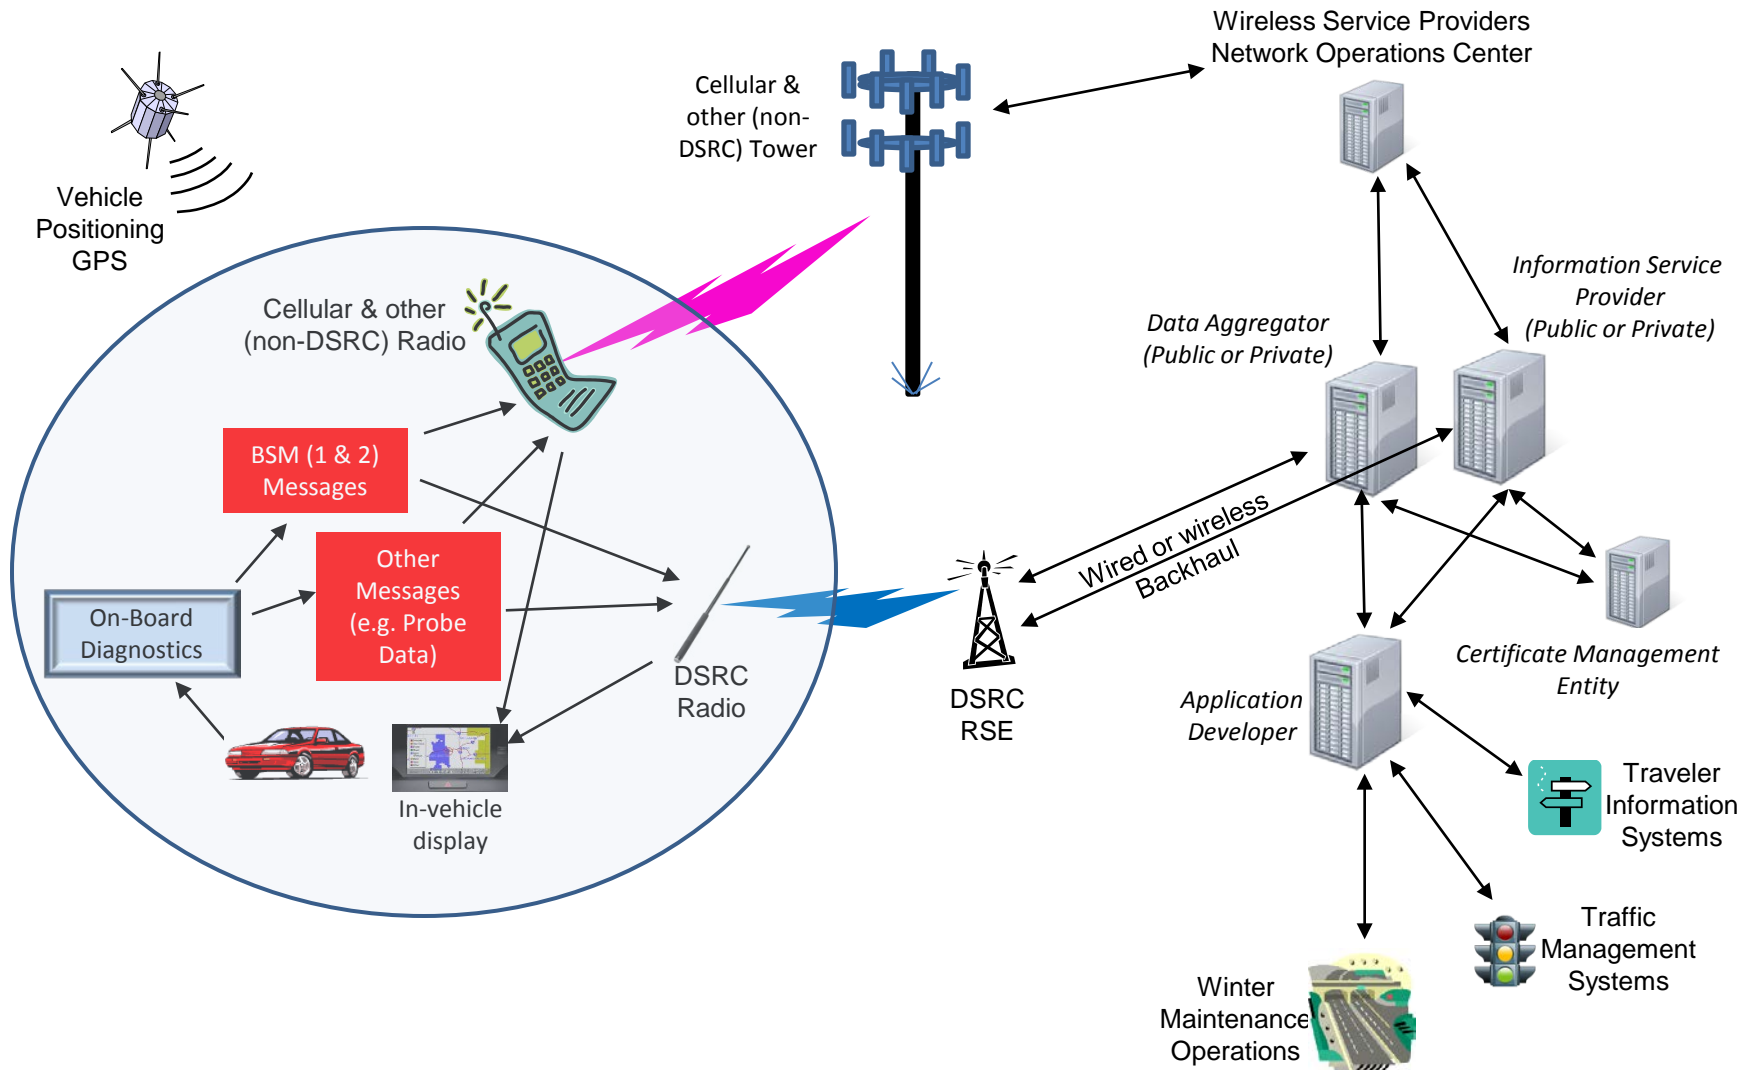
Wireless Service Providers Network Operations Center

Cellular & other (non-DSRC) Tower

Vehicle Positioning GPS

Cellular & other (non-DSRC) Radio

Information Service Provider (Public or Private)

Data Aggregator (Public or Private)

BSM (1 & 2) Messages

Other Messages (e.g. Probe Data)

On-Board Diagnostics

Wired or wireless Backhaul

DSRC Radio

DSRC RSE

Certificate Management Entity

Application Developer

In-vehicle display

Traveler Information Systems

Traffic Management Systems

Winter Maintenance Operations